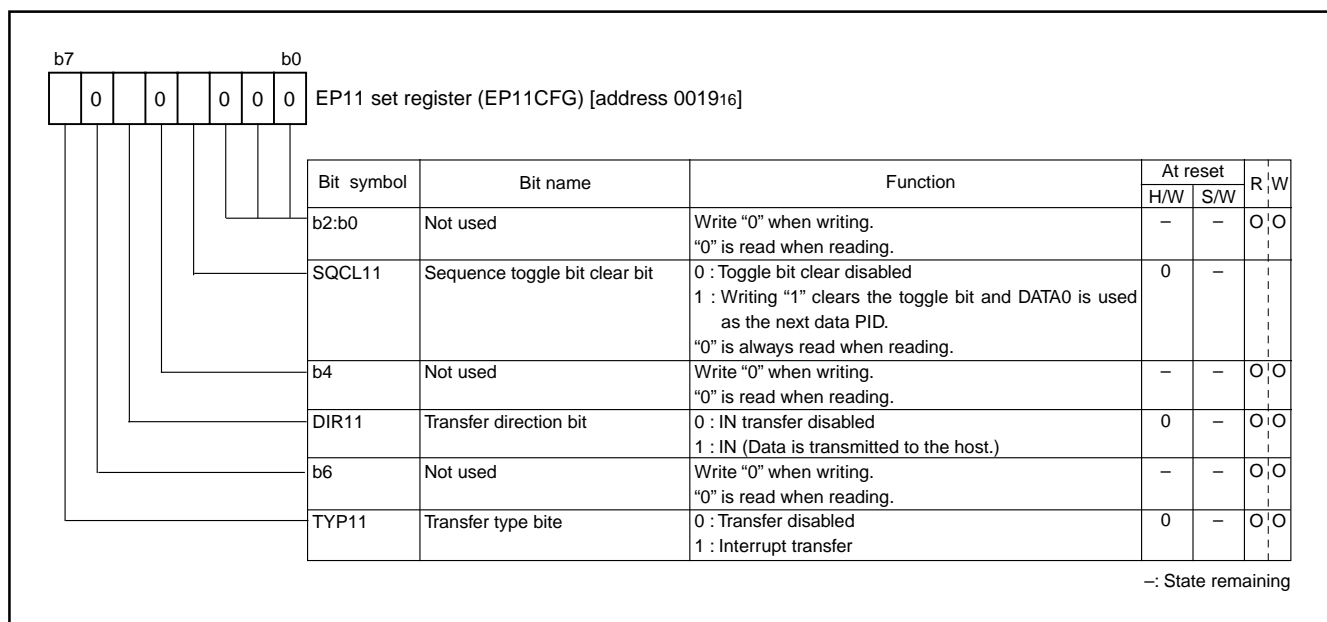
b7 b0

| | 0 | | 0 | | 0 | 0 | 0 |

EP11 set register (EP11CFG) [address $0019_{16}$]

| Bit symbol | Bit name | Function | At reset H/W | At reset S/W | R | W |
|---|---|---|---|---|---|---|
| b2:b0 | Not used | Write “0” when writing. “0” is read when reading. | – | – | O | O |
| SQCL11 | Sequence toggle bit clear bit | 0 : Toggle bit clear disabled 1 : Writing “1” clears the toggle bit and DATA0 is used as the next data PID. “0” is always read when reading. | 0 | – | | |
| b4 | Not used | Write “0” when writing. “0” is read when reading. | – | – | O | O |
| DIR11 | Transfer direction bit | 0 : IN transfer disabled 1 : IN (Data is transmitted to the host.) | 0 | – | O | O |
| b6 | Not used | Write “0” when writing. “0” is read when reading. | – | – | O | O |
| TYP11 | Transfer type bite | 0 : Transfer disabled 1 : Interrupt transfer | 0 | – | O | O |

–: State remaining